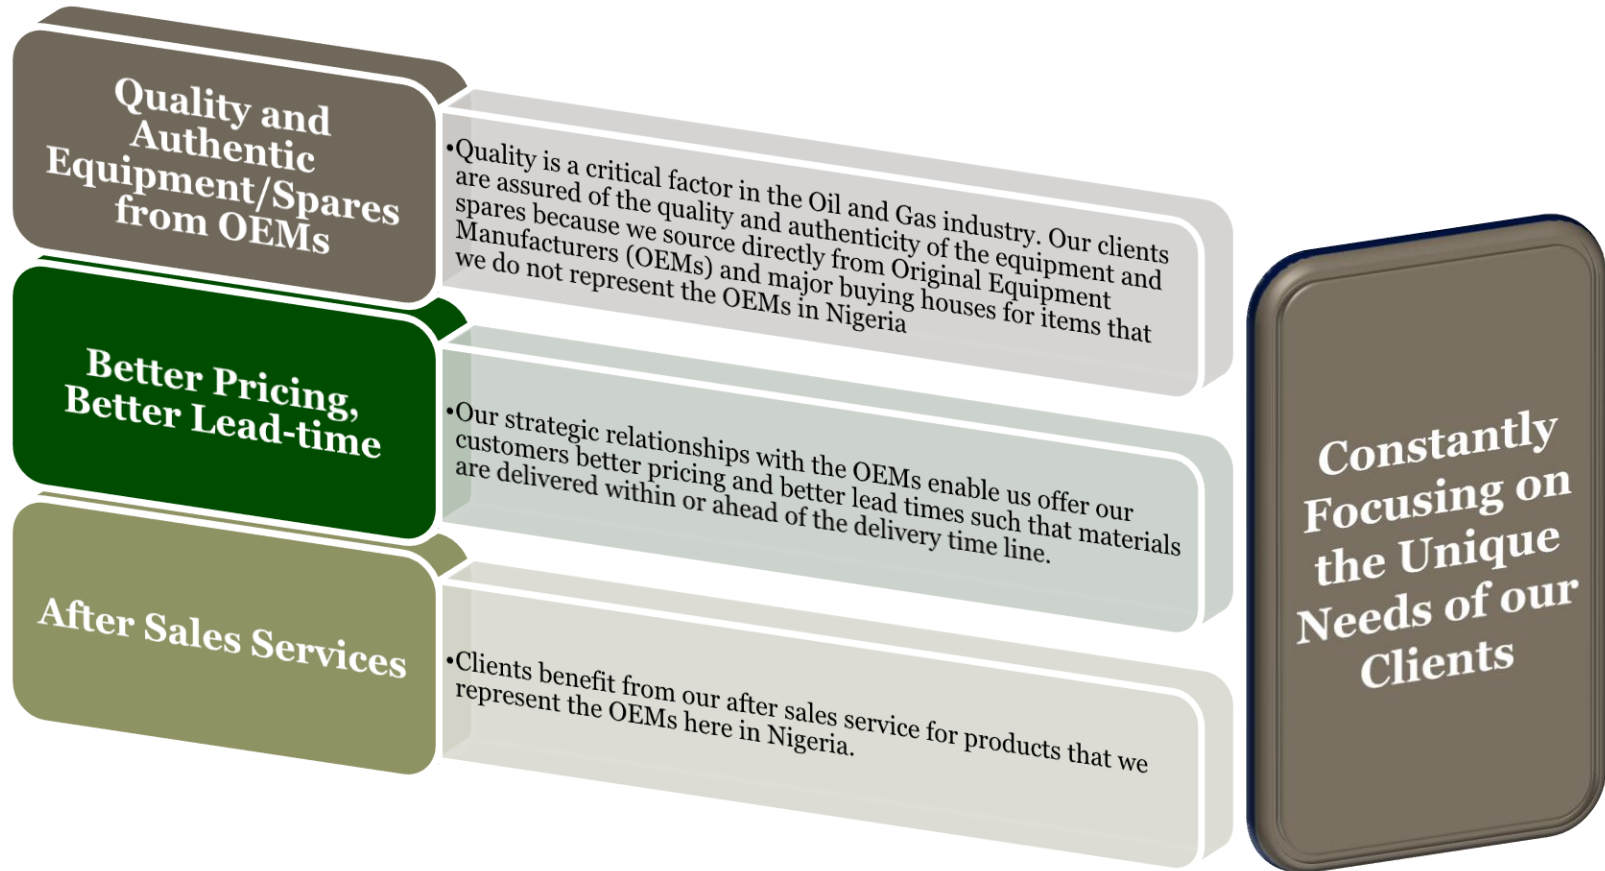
Quality and Authentic Equipment/Spares from OEMs

•Quality is a critical factor in the Oil and Gas industry. Our clients are assured of the quality and authenticity of the equipment and spares because we source directly from Original Equipment Manufacturers (OEMs) and major buying houses for items that we do not represent the OEMs in Nigeria

Better Pricing, Better Lead-time

•Our strategic relationships with the OEMs enable us offer our customers better pricing and better lead times such that materials are delivered within or ahead of the delivery time line.

After Sales Services

•Clients benefit from our after sales service for products that we represent the OEMs here in Nigeria.

Constantly Focusing on the Unique Needs of our Clients